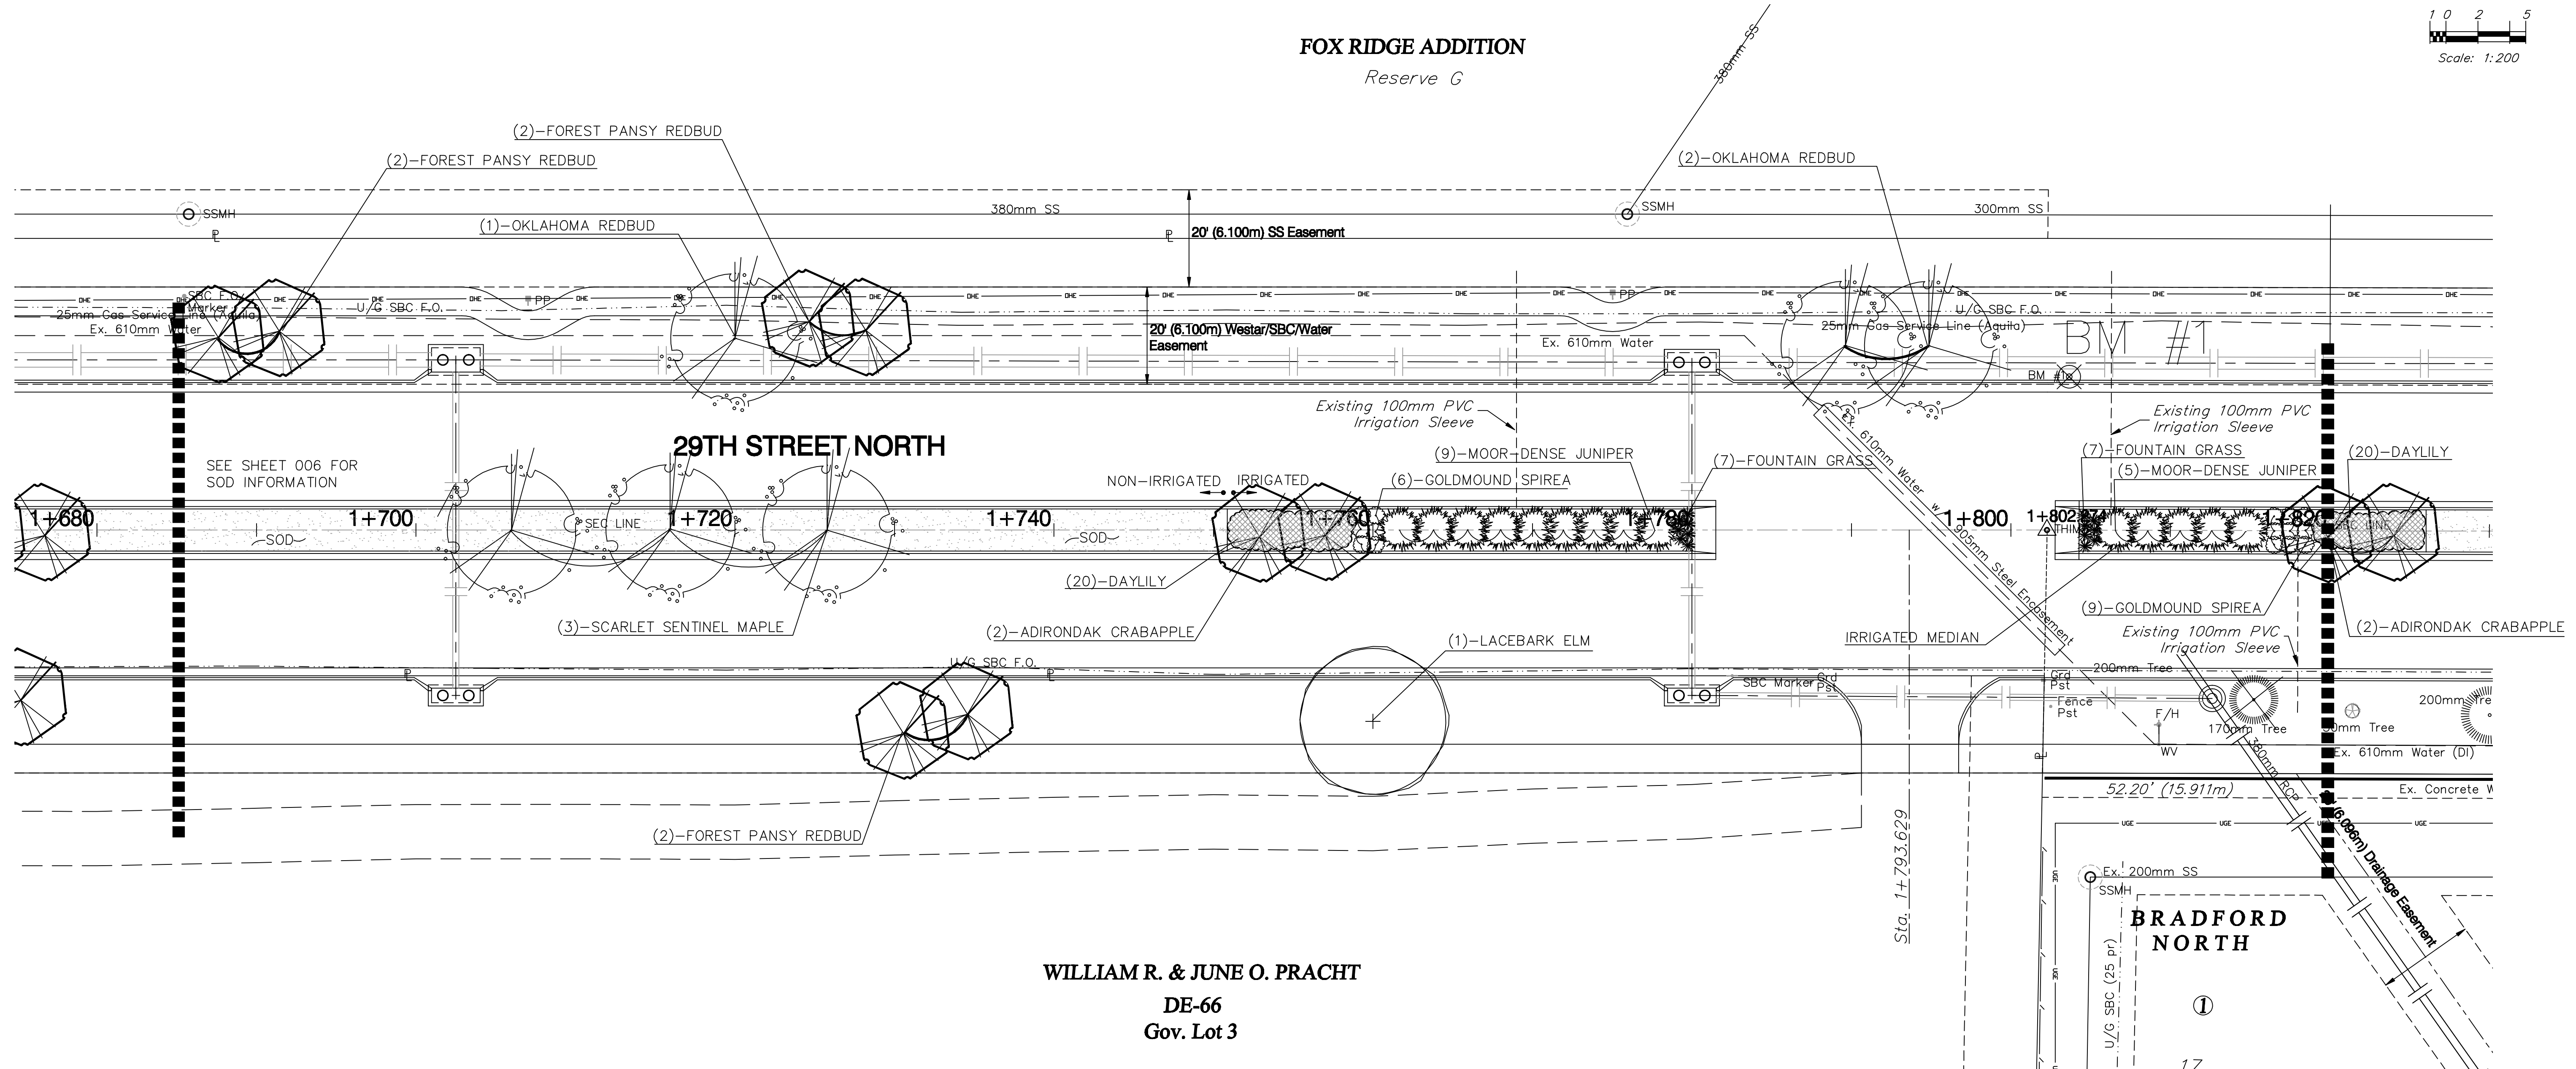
FOX RIDGE ADDITION
Reserve G

1 0 2 5
Scale: 1:200

380mm SS

(2)–FOREST PANSY REDBUD
(2)–FOREST PANSY REDBUD
(2)–OKLAHOMA REDBUD
SSMH
380mm SS
SSMH
300mm SS
(1)–OKLAHOMA REDBUD
20' (6.100m) SS Easement
SBC F.O. Marker
25mm Gas Service Line (Aquila)
Ex. 610mm Water
U/G SBC F.O.
PP
PP
U/G SBC F.O.
25mm Gas Service Line (Aquila)
20' (6.100m) Westar/SBC/Water Easement
Ex. 610mm Water
BM #1
BM #1
Existing 100mm PVC Irrigation Sleeve
Existing 100mm PVC Irrigation Sleeve
29TH STREET NORTH
SEE SHEET 006 FOR SOD INFORMATION
(9)–MOOR–DENSE JUNIPER
NON-IRRIGATED IRRIGATED
(6)–GOLDMOUND SPIREA
(7)–FOUNTAIN GRASS
(7)–FOUNTAIN GRASS
(5)–MOOR–DENSE JUNIPER
(20)–DAYLILY
1+680
1+700
1+720
1+740
1+760
1+780
1+800
1+802.274
1+820
SEC LINE
SEC LINE
SOD
SOD
610mm Water w/ 305mm Steel Encasement
THM
(20)–DAYLILY
(3)–SCARLET SENTINEL MAPLE
(2)–ADIRONDAK CRABAPPLE
(9)–GOLDMOUND SPIREA
(2)–ADIRONDAK CRABAPPLE
(1)–LACEBARK ELM
IRRIGATED MEDIAN
Existing 100mm PVC Irrigation Sleeve
U/G SBC F.O.
SBC Marker
Grd Pst
Grd Pst
Fence Pst
200mm Tree
F/H
WV
170mm Tree
380mm RCP
200mm Tree
200mm Tree
Ex. 610mm Water (DI)
52.20' (15.911m)
Ex. Concrete W
(2)–FOREST PANSY REDBUD
Sta. 1+793.629
Ex. 200mm SS
SSMH
(6.096m) Drainage Easement
BRADFORD NORTH
U/G SBC (25 pr)
①
17
WILLIAM R. & JUNE O. PRACHT
DE-66
Gov. Lot 3